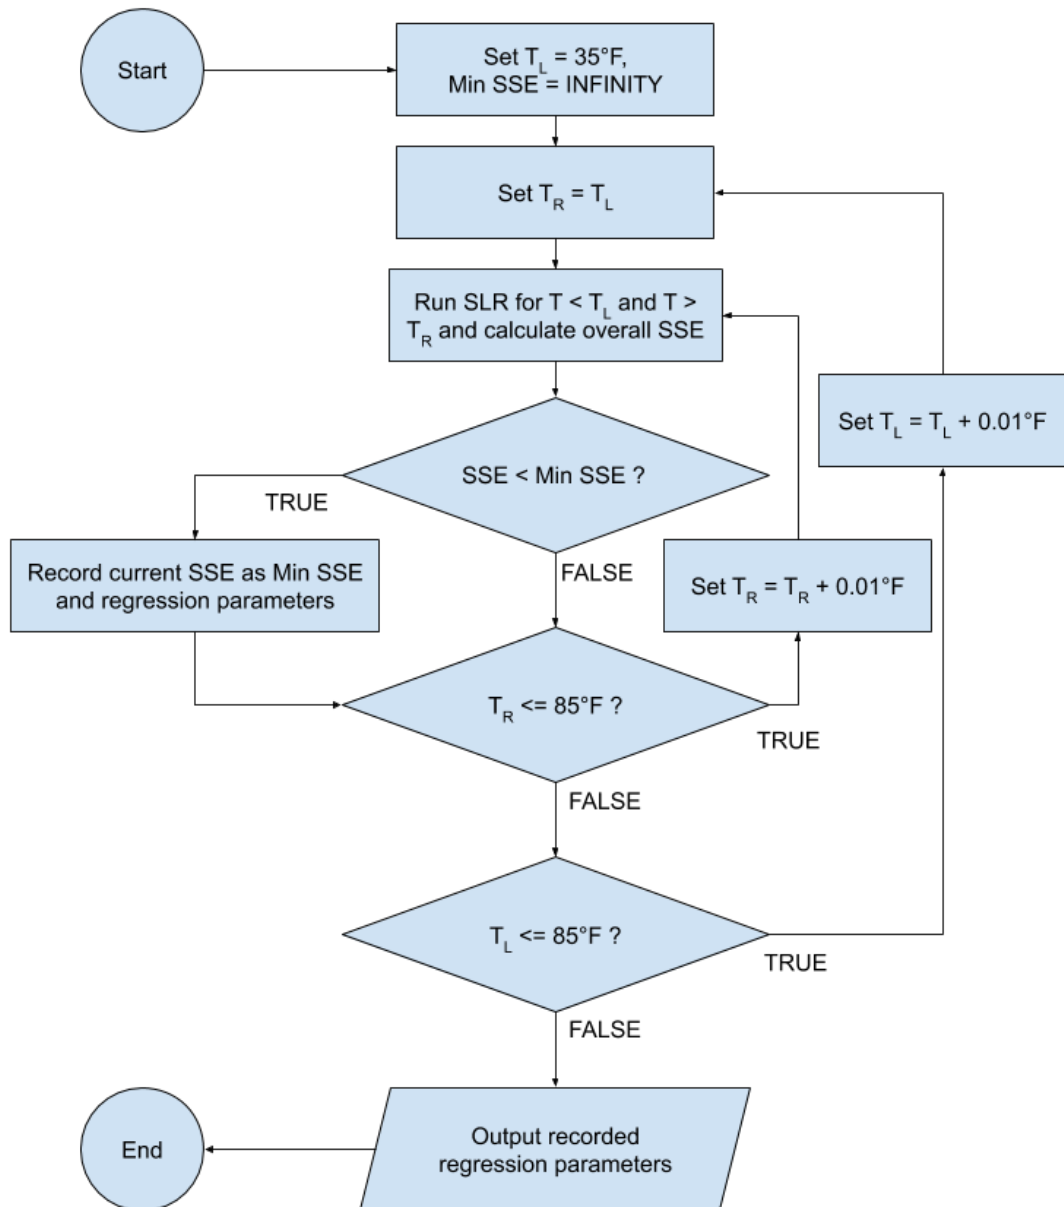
Start

Set $T_L$ = 35°F, Min SSE = INFINITY

Set $T_R$ = $T_L$

Run SLR for T < $T_L$ and T > $T_R$ and calculate overall SSE

SSE < Min SSE ?

TRUE

Record current SSE as Min SSE and regression parameters

FALSE

Set $T_R$ = $T_R$ + 0.01°F

Set $T_L$ = $T_L$ + 0.01°F

$T_R$ <= 85°F ?

TRUE

FALSE

$T_L$ <= 85°F ?

TRUE

FALSE

End

Output recorded regression parameters